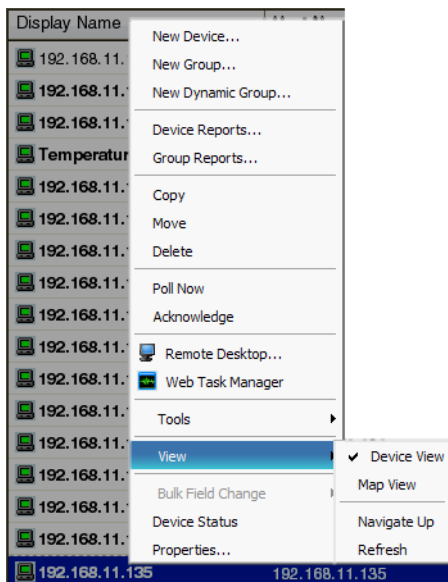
Display Name

192.168.11.
192.168.11.
192.168.11.
Temperatur
192.168.11.
192.168.11.
192.168.11.
192.168.11.
192.168.11.
192.168.11.
192.168.11.
192.168.11.
192.168.11.
192.168.11.
192.168.11.
192.168.11.
192.168.11.135 192.168.11.135

New Device...
New Group...
New Dynamic Group...
Device Reports...
Group Reports...
Copy
Move
Delete
Poll Now
Acknowledge
Remote Desktop...
Web Task Manager
Tools
View
Bulk Field Change
Device Status
Properties...

✔ Device View
Map View
Navigate Up
Refresh